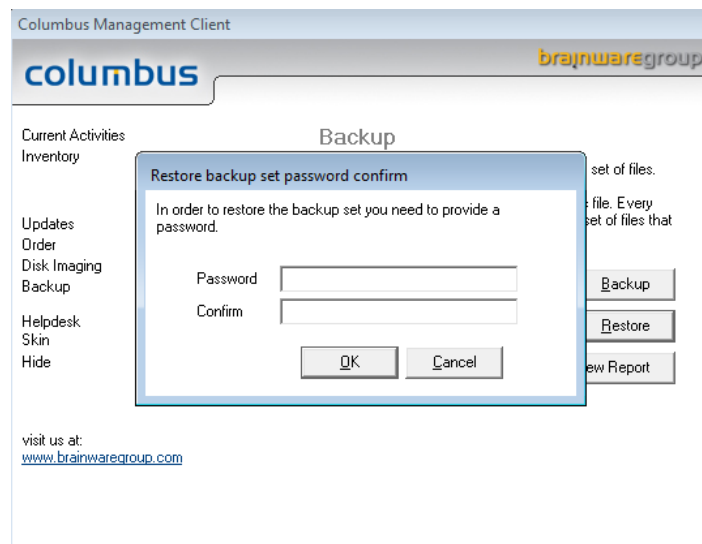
Columbus Management Client

columbus

brainwaregroup

Current Activities
Inventory

Updates
Order
Disk Imaging
Backup

Helpdesk
Skin
Hide

visit us at:
www.brainwaregroup.com

Backup

set of files.

file. Every
set of files that

Backup

Restore

ew Report

Restore backup set password confirm

In order to restore the backup set you need to provide a password.

Password

Confirm

OK

Cancel